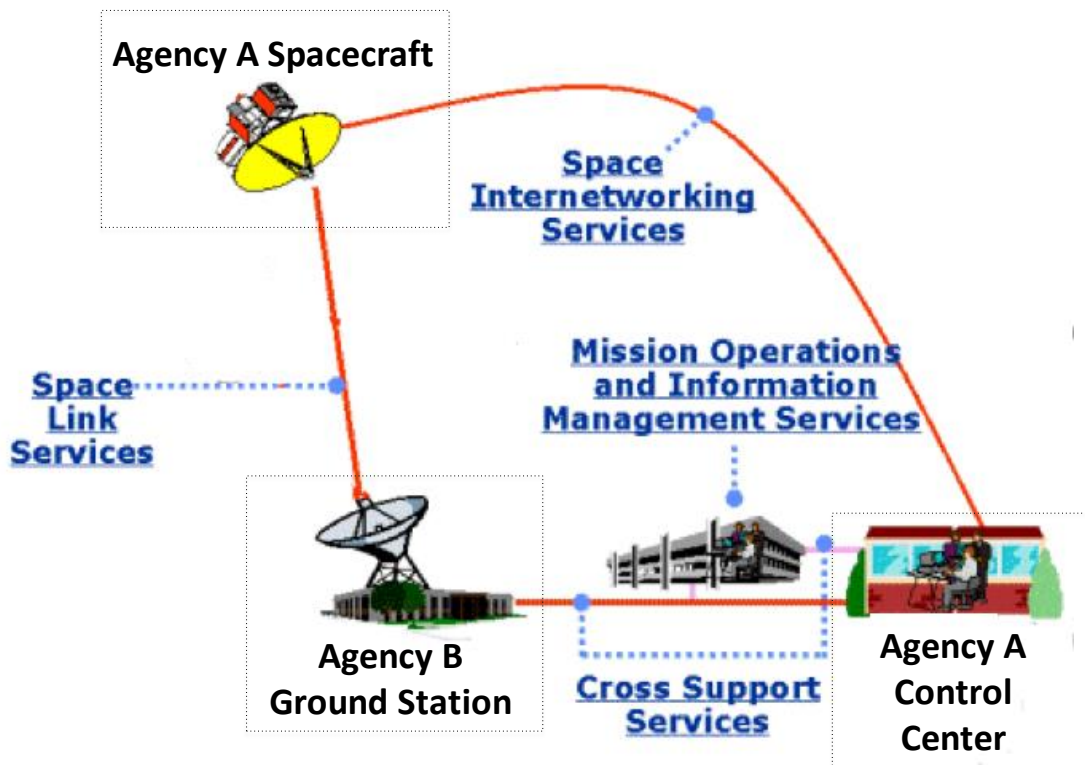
Agency A Spacecraft

Space Internetworking Services

Mission Operations and Information Management Services

Space Link Services

Agency B Ground Station

Cross Support Services

Agency A Control Center